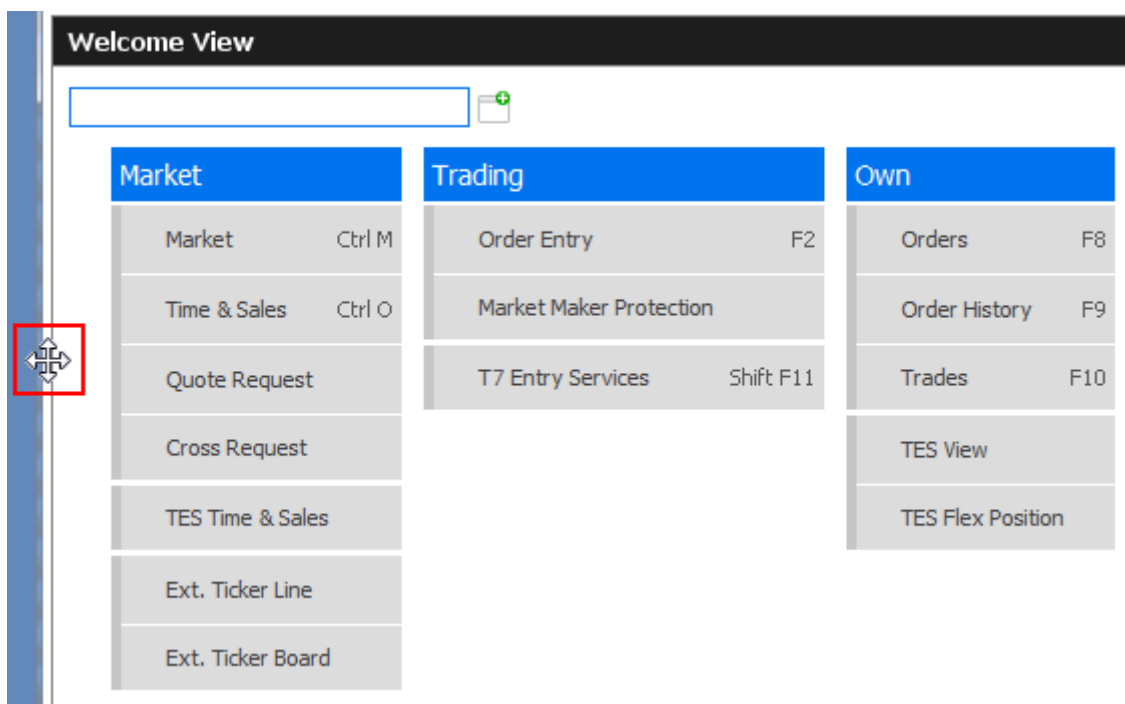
Welcome View

Market

Market Ctrl M

Time & Sales Ctrl O

Quote Request

Cross Request

TES Time & Sales

Ext. Ticker Line

Ext. Ticker Board

Trading

Order Entry F2

Market Maker Protection

T7 Entry Services Shift F11

Own

Orders F8

Order History F9

Trades F10

TES View

TES Flex Position